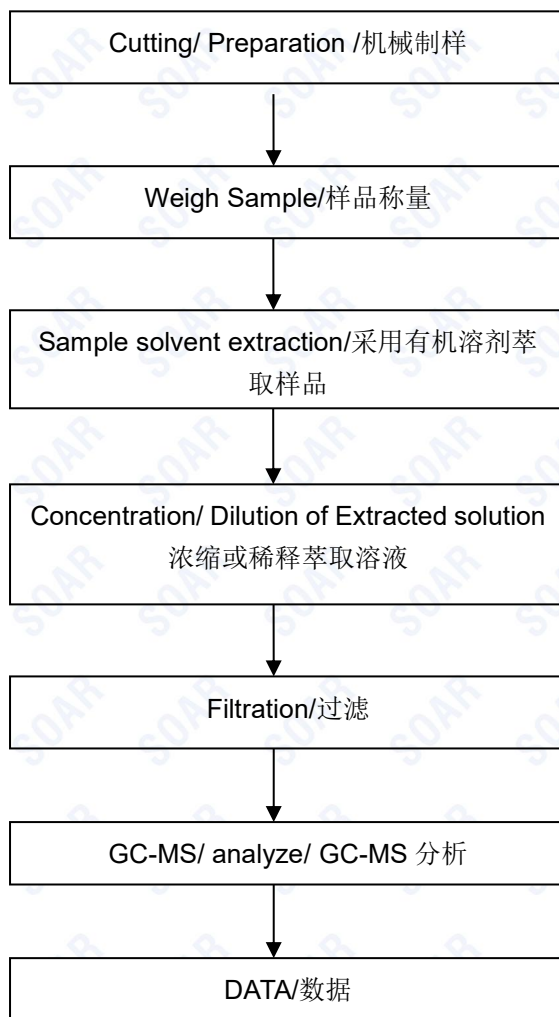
Cutting/ Preparation /机械制样

Weigh Sample/样品称量

Sample solvent extraction/采用有机溶剂萃取样品

Concentration/ Dilution of Extracted solution 浓缩或稀释萃取溶液

Filtration/过滤

GC-MS/ analyze/ GC-MS 分析

DATA/数据